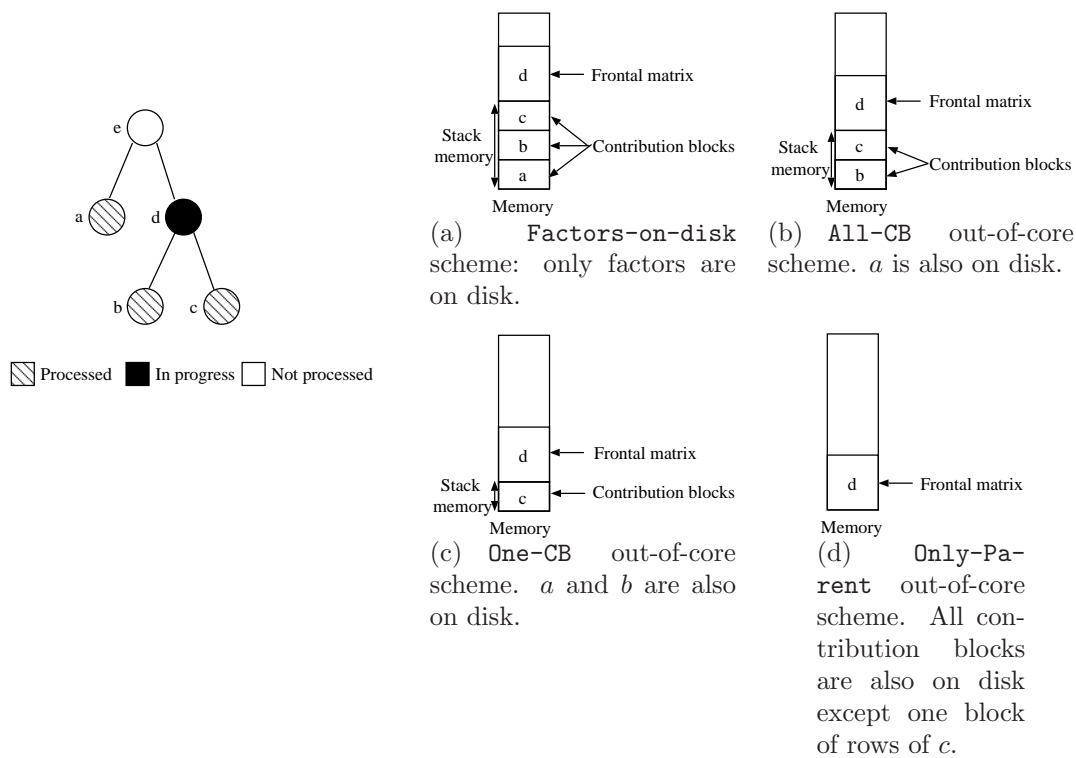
e

a

d

b

c

Processed In progress Not processed

d Frontal matrix

c

b Contribution blocks

a

Stack memory

Memory

(a) Factors-on-disk scheme: only factors are on disk.

d Frontal matrix

c

b Contribution blocks

Stack memory

Memory

(b) All-CB out-of-core scheme. $a$ is also on disk.

d Frontal matrix

c Contribution blocks

Stack memory

Memory

(c) One-CB out-of-core scheme. $a$ and $b$ are also on disk.

d Frontal matrix

Memory

(d) Only-Parent out-of-core scheme. All contribution blocks are also on disk except one block of rows of $c$.